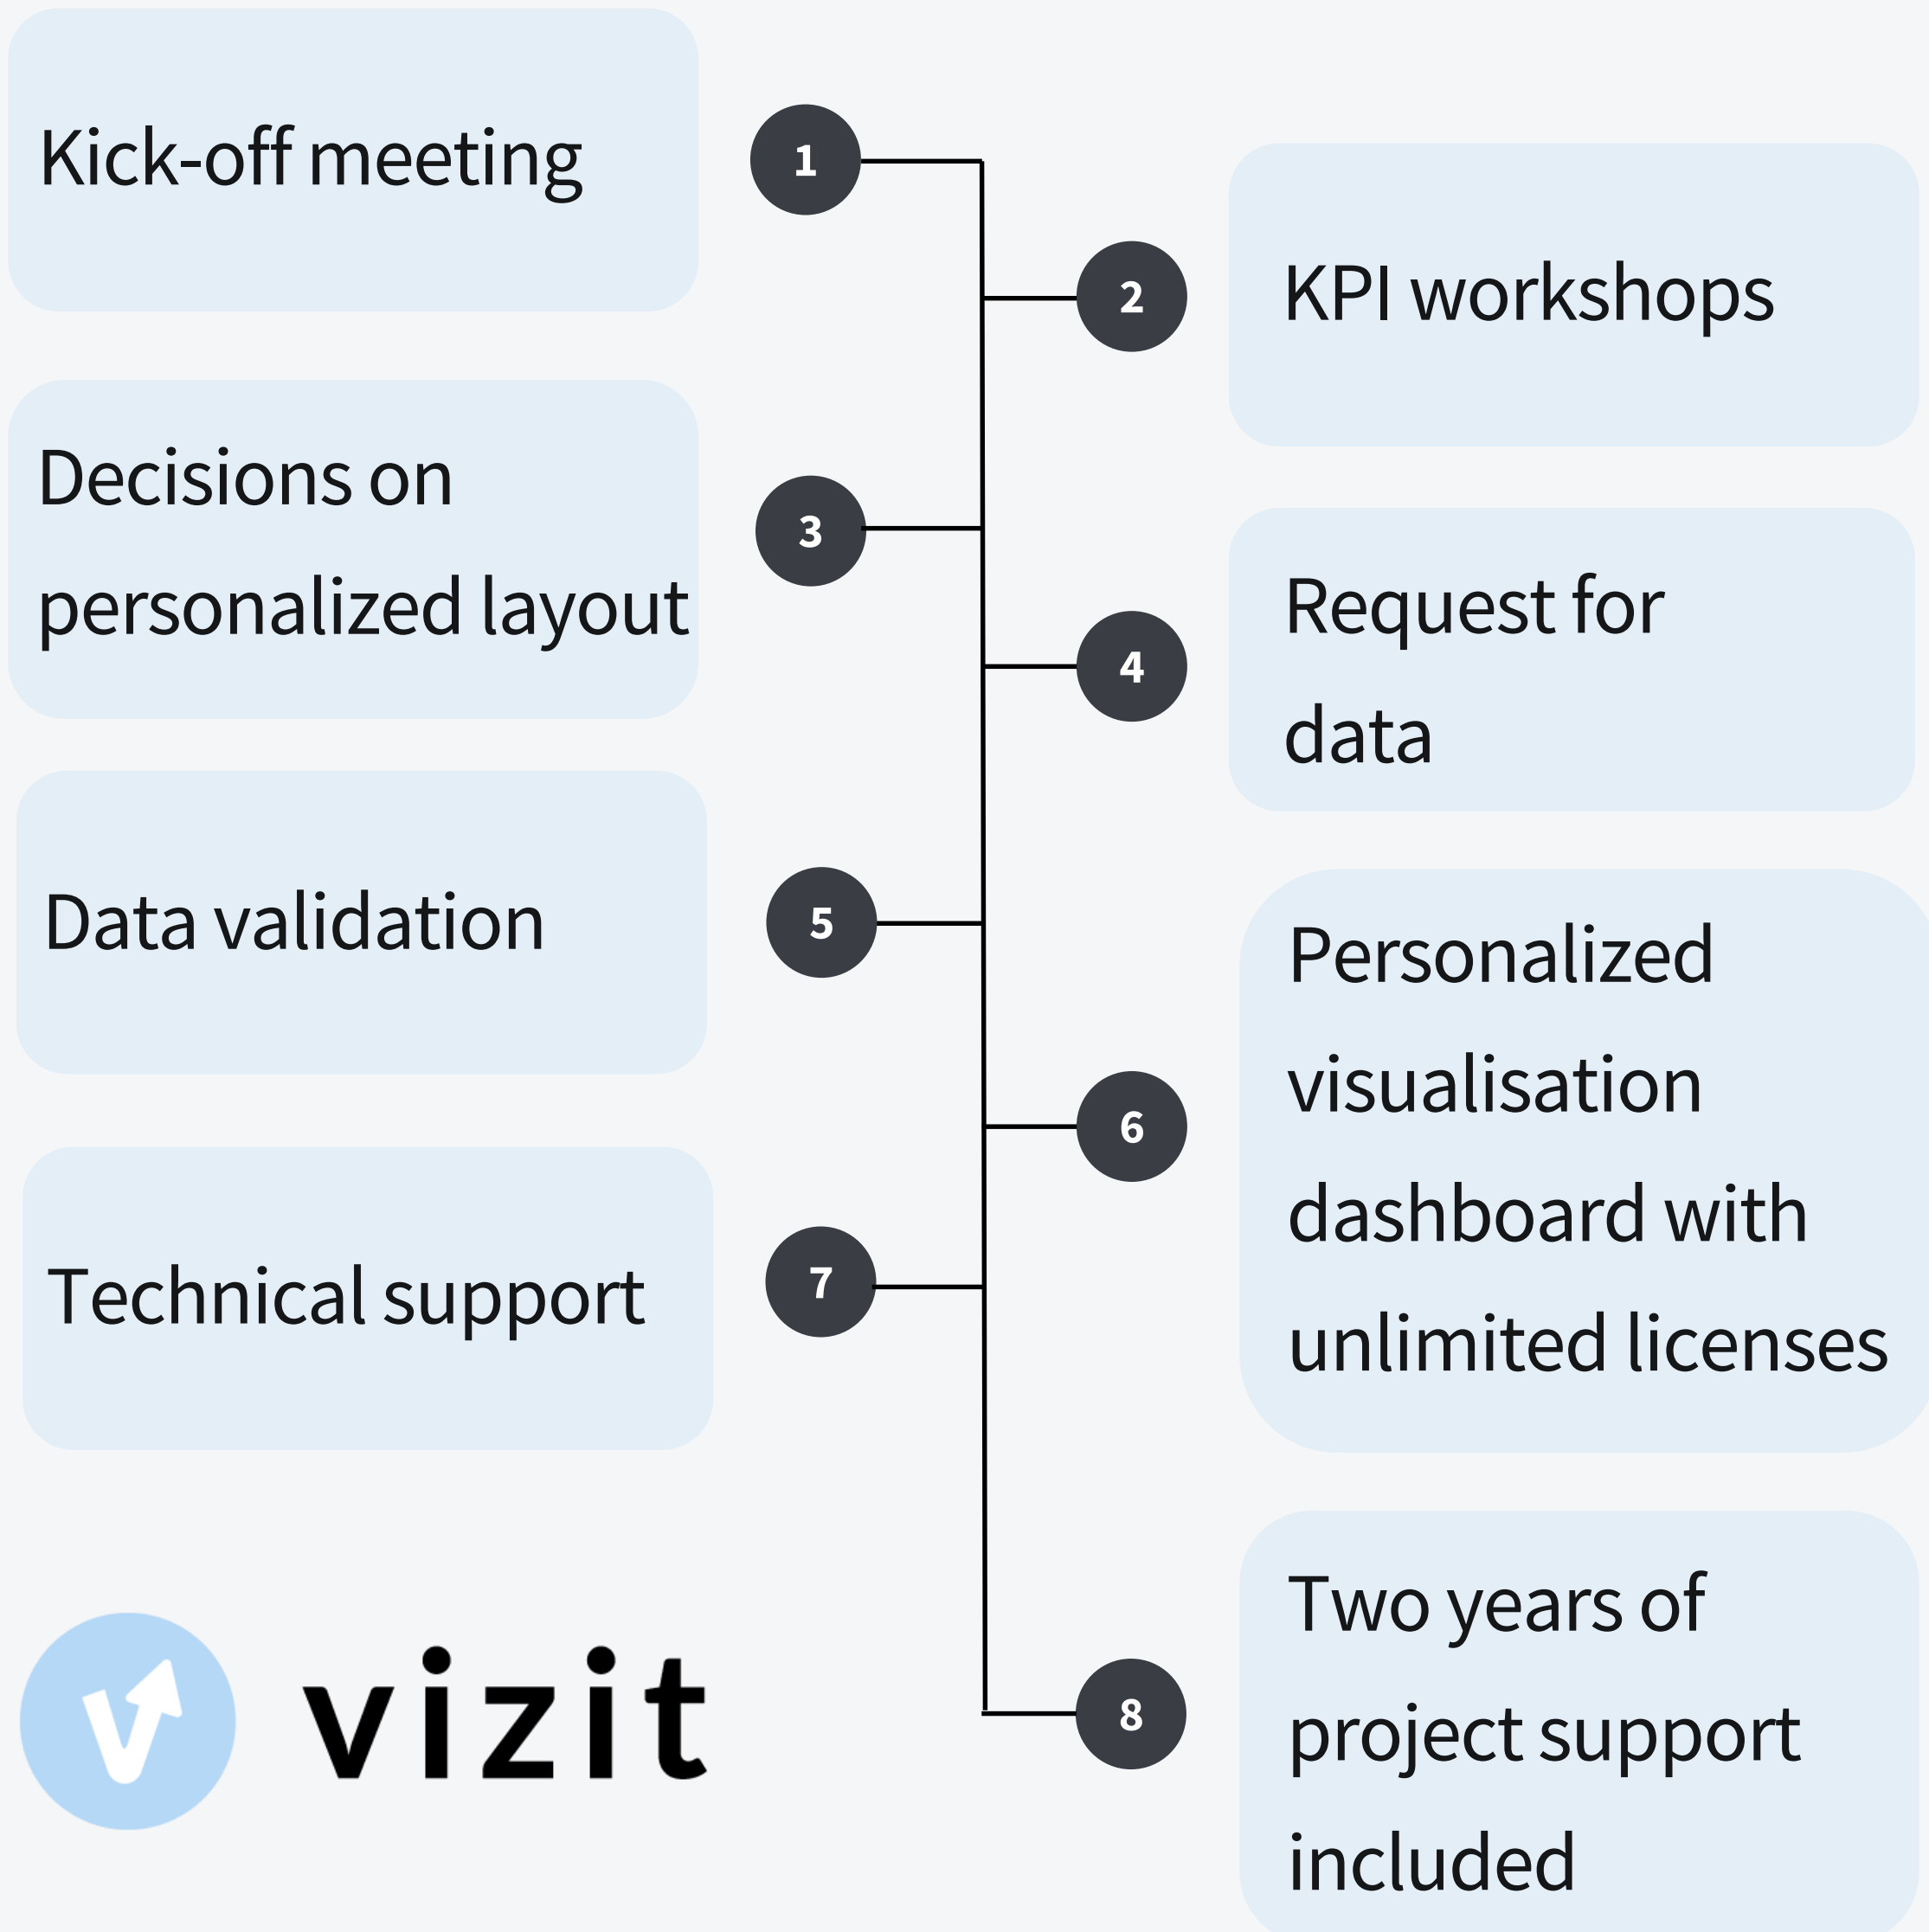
1 Kick-off meeting

2 KPI workshops

3 Decisions on personalized layout

4 Request for data

5 Data validation

6 Personalized visualisation dashboard with unlimited licenses

7 Technical support

8 Two years of project support included

vizit